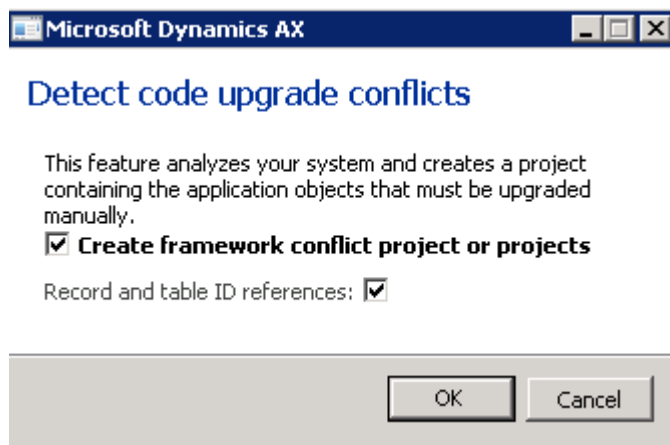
Microsoft Dynamics AX

Detect code upgrade conflicts

This feature analyzes your system and creates a project containing the application objects that must be upgraded manually.

☑ Create framework conflict project or projects

Record and table ID references: ☑

OK

Cancel